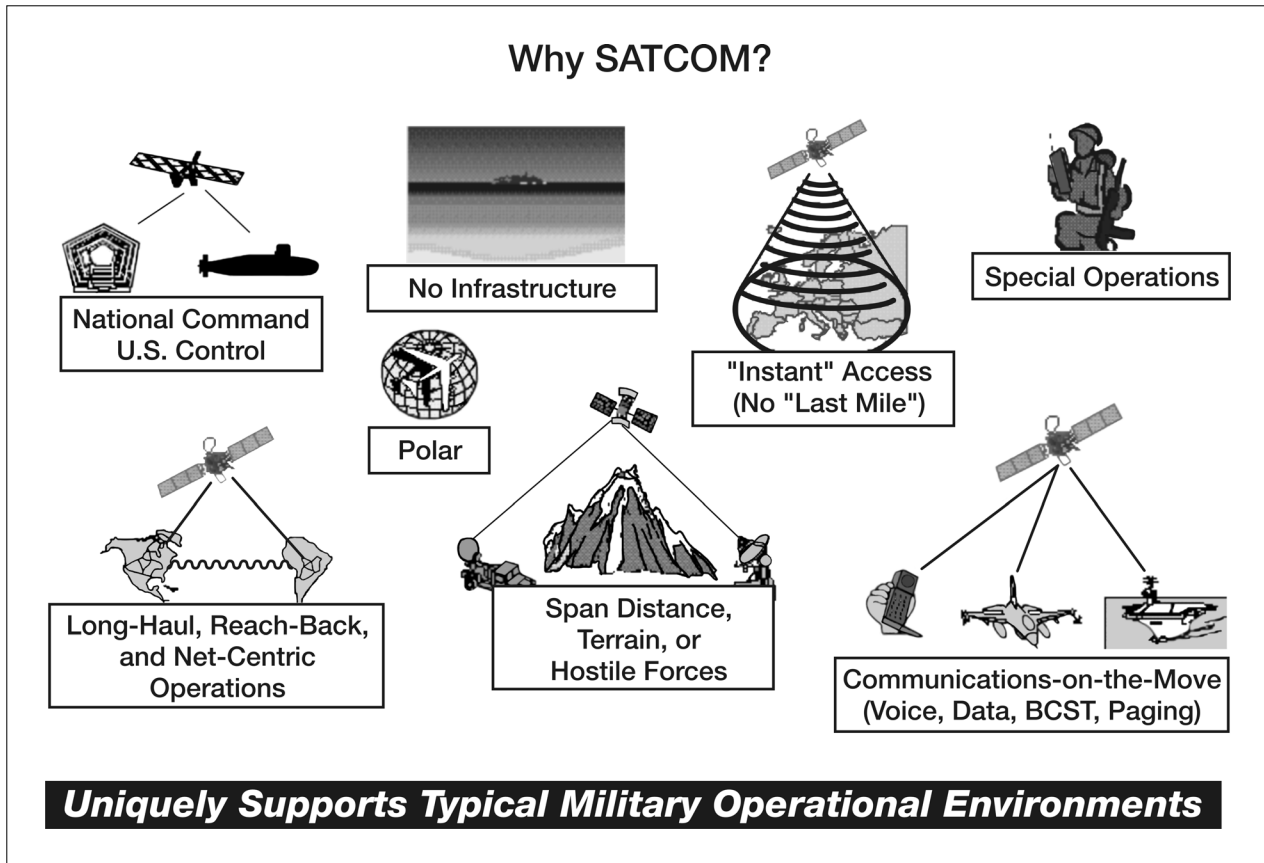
Why SATCOM?

National Command U.S. Control

No Infrastructure

"Instant" Access (No "Last Mile")

Special Operations

Polar

Long-Haul, Reach-Back, and Net-Centric Operations

Span Distance, Terrain, or Hostile Forces

Communications-on-the-Move (Voice, Data, BCST, Paging)

Uniquely Supports Typical Military Operational Environments